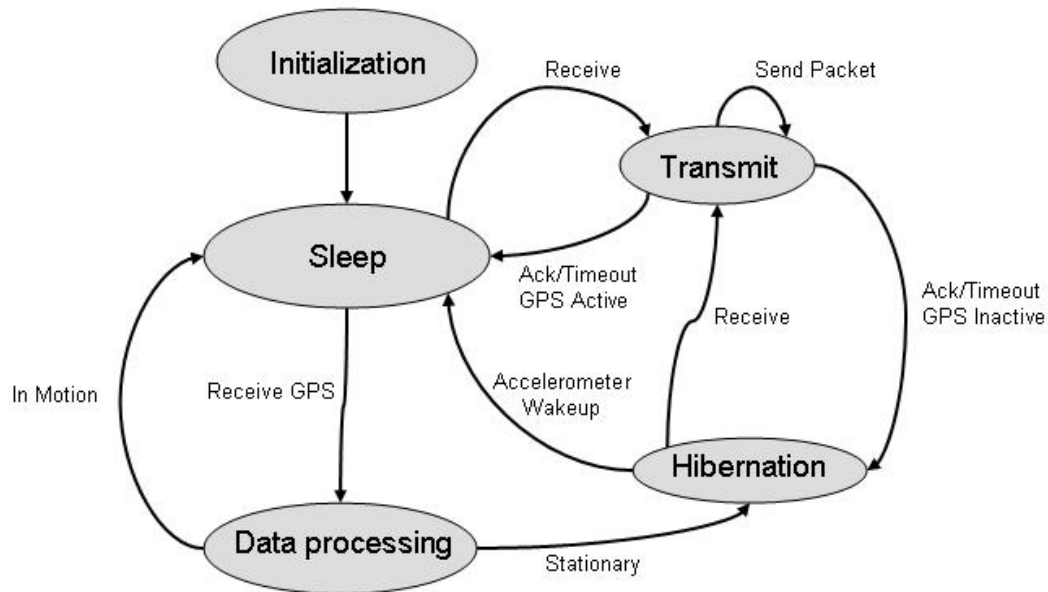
Initialization

Receive

Send Packet

Transmit

Sleep

Ack/Timeout
GPS Active

Receive

Ack/Timeout
GPS Inactive

In Motion

Receive GPS

Accelerometer
Wakeup

Hibernation

Data processing

Stationary